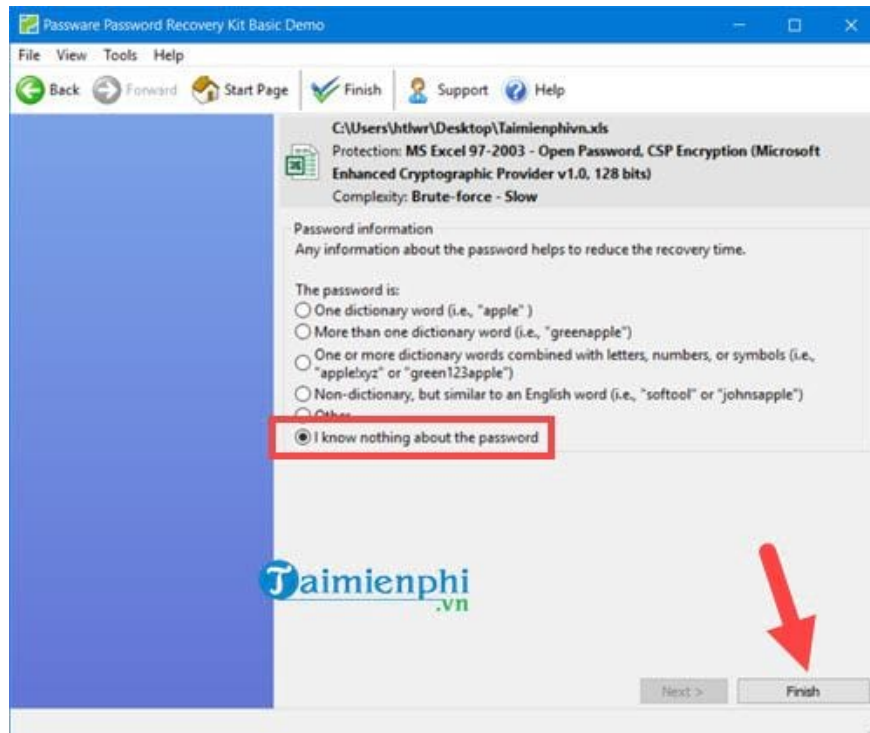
Passware Password Recovery Kit Basic Demo

File View Tools Help

Back Forward Start Page Finish Support Help

C:\Users\htlwr\Desktop\Taimienphivn.xls
Protection: MS Excel 97-2003 - Open Password, CSP Encryption (Microsoft Enhanced Cryptographic Provider v1.0, 128 bits)
Complexity: Brute-force - Slow

Password information
Any information about the password helps to reduce the recovery time.

The password is:
One dictionary word (i.e., "apple")
More than one dictionary word (i.e., "greenapple")
One or more dictionary words combined with letters, numbers, or symbols (i.e., "apple!xyz" or "green123apple")
Non-dictionary, but similar to an English word (i.e., "softool" or "johnsapple")
Other
I know nothing about the password

Taimienphi .vn

Next > Finish